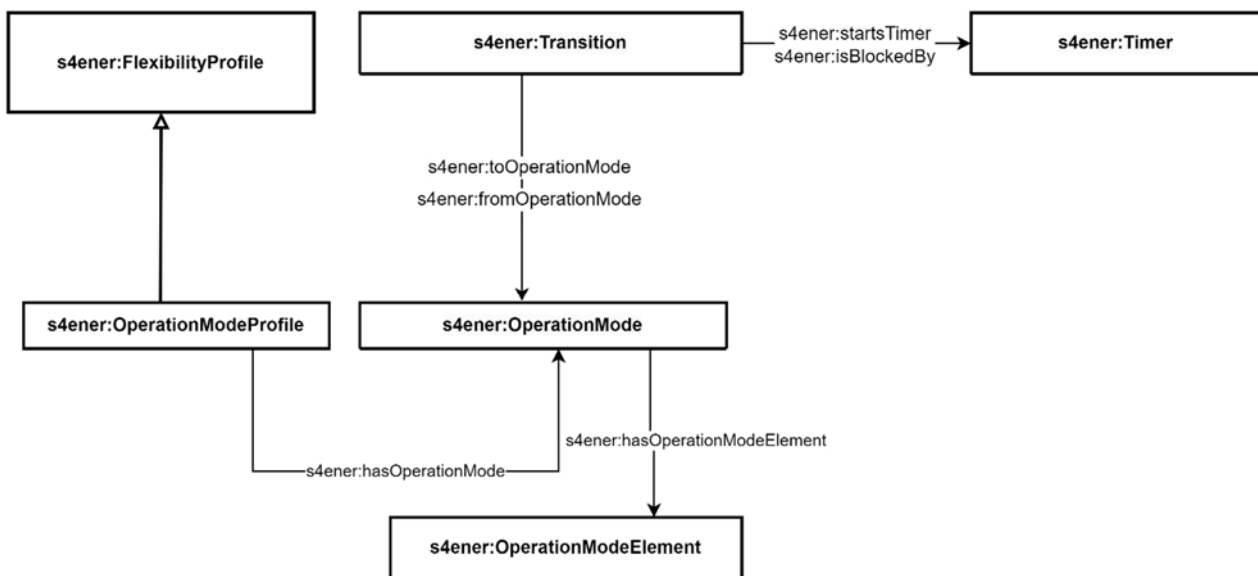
s4ener:FlexibilityProfile

s4ener:Transition

s4ener:startsTimer
s4ener:isBlockedBy

s4ener:Timer

s4ener:toOperationMode
s4ener:fromOperationMode

s4ener:OperationModeProfile

s4ener:OperationMode

s4ener:hasOperationModeElement

s4ener:hasOperationMode

s4ener:OperationModeElement